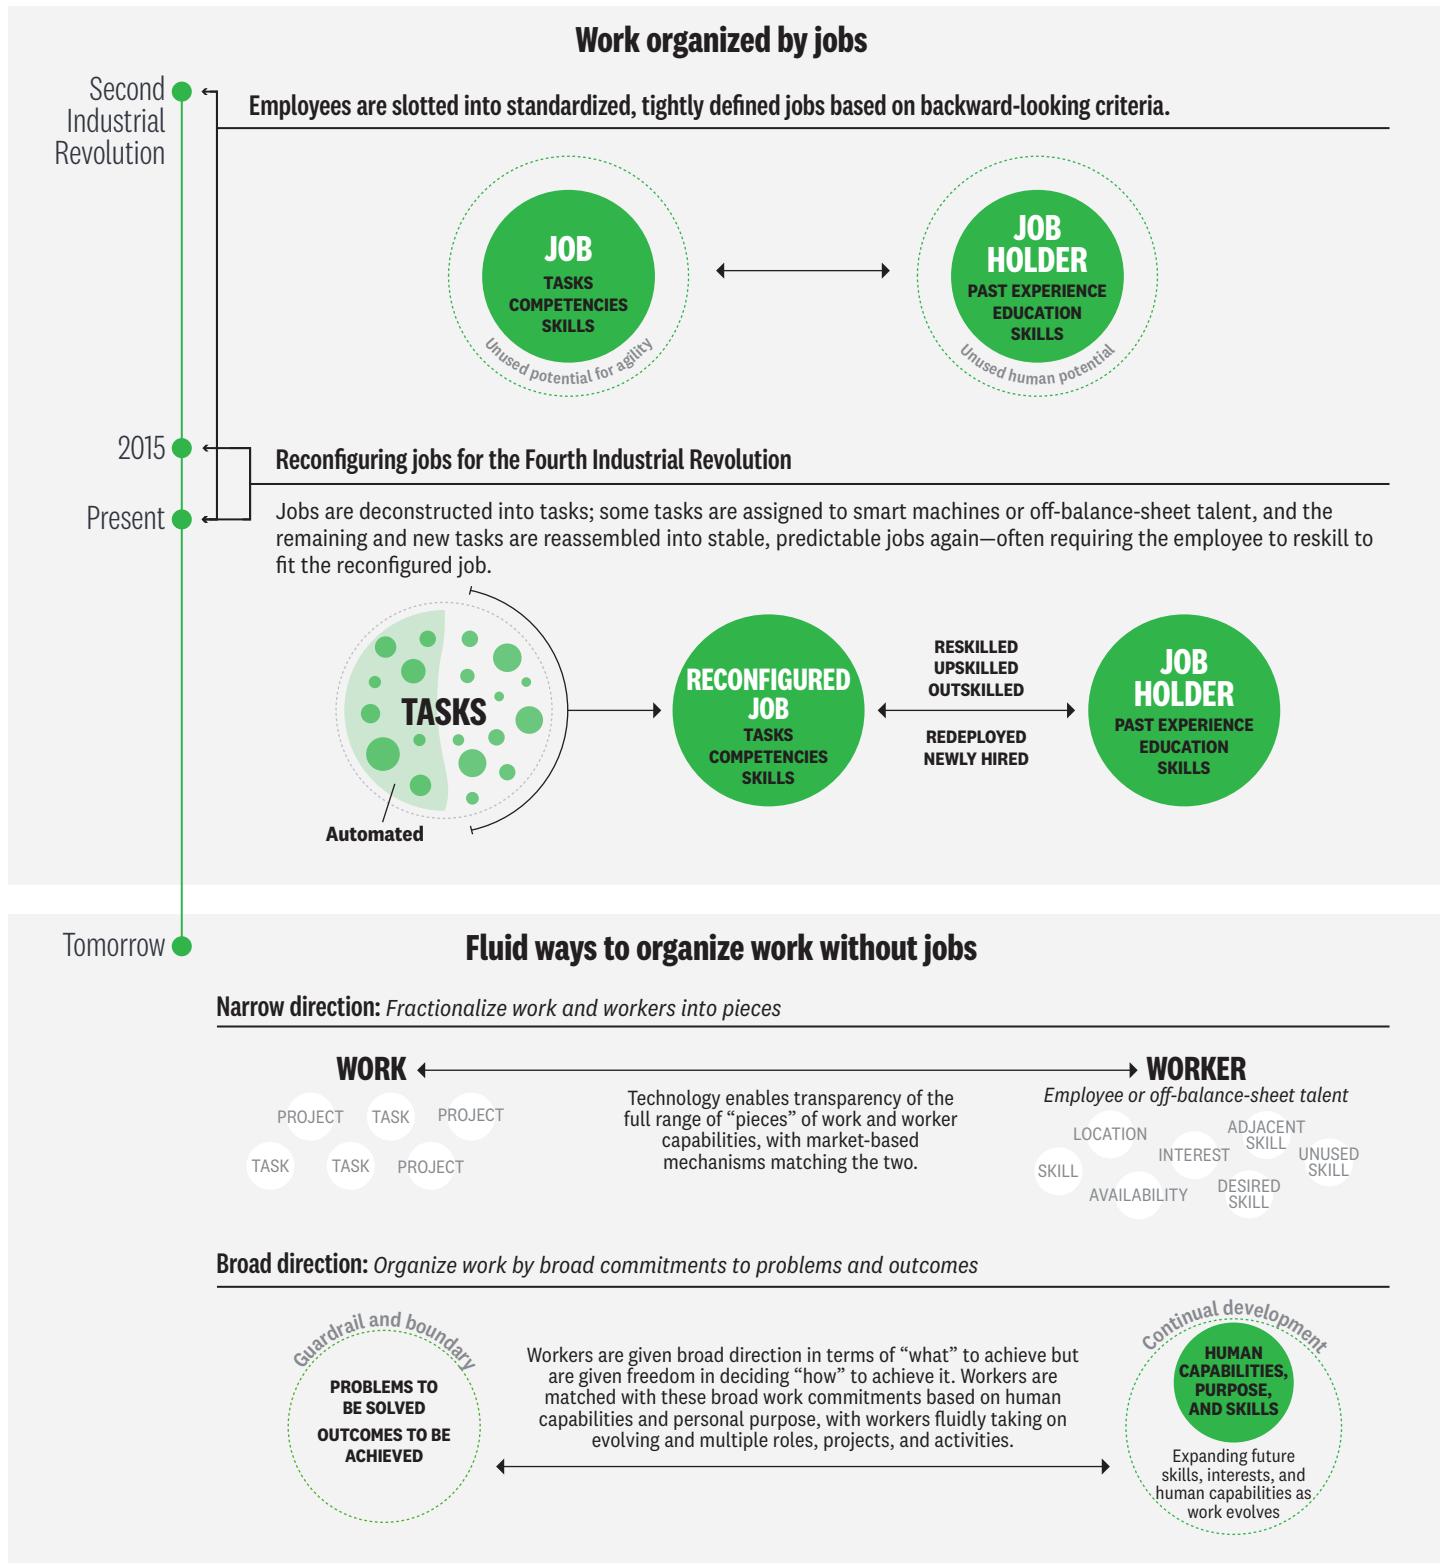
Work organized by jobs

Second Industrial Revolution

Employees are slotted into standardized, tightly defined jobs based on backward-looking criteria.

JOB
TASKS
COMPETENCIES
SKILLS

Unused potential for agility

JOB HOLDER
PAST EXPERIENCE
EDUCATION
SKILLS

Unused human potential

2015

Present

Reconfiguring jobs for the Fourth Industrial Revolution

Jobs are deconstructed into tasks; some tasks are assigned to smart machines or off-balance-sheet talent, and the remaining and new tasks are reassembled into stable, predictable jobs again—often requiring the employee to reskill to fit the reconfigured job.

TASKS

Automated

RECONFIGURED JOB
TASKS
COMPETENCIES
SKILLS

RESKILLED
UPSKILLED
OUTSKILLED

REDEPLOYED
NEWLY HIRED

JOB HOLDER
PAST EXPERIENCE
EDUCATION
SKILLS

Tomorrow

Fluid ways to organize work without jobs

Narrow direction: Fractionalize work and workers into pieces

WORK

PROJECT TASK PROJECT
TASK TASK PROJECT

Technology enables transparency of the full range of “pieces” of work and worker capabilities, with market-based mechanisms matching the two.

WORKER
Employee or off-balance-sheet talent

LOCATION
ADJACENT SKILL
INTEREST
UNUSED SKILL
SKILL
AVAILABILITY
DESIRED SKILL

Broad direction: Organize work by broad commitments to problems and outcomes

Guardrail and boundary

PROBLEMS TO BE SOLVED
OUTCOMES TO BE ACHIEVED

Workers are given broad direction in terms of “what” to achieve but are given freedom in deciding “how” to achieve it. Workers are matched with these broad work commitments based on human capabilities and personal purpose, with workers fluidly taking on evolving and multiple roles, projects, and activities.

Continual development

HUMAN CAPABILITIES, PURPOSE, AND SKILLS

Expanding future skills, interests, and human capabilities as work evolves